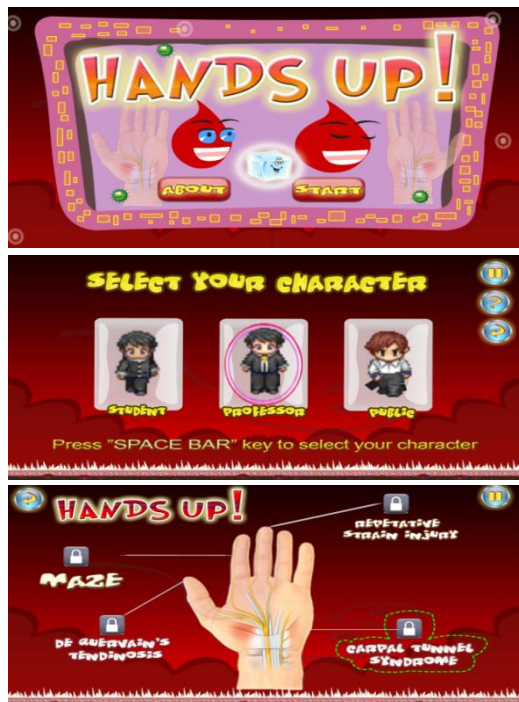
HANDS UP!

ABOUT

START

SELECT YOUR CHARACTER

STUDENT

PROFESSOR

PUBLIC

Press "SPACE BAR" key to select your character

HANDS UP!

REPETATIVE STRAIN INJURY

MAZE

DE QUERVAIN'S TENDINOSIS

CARPAL TUNNEL SYNDROME